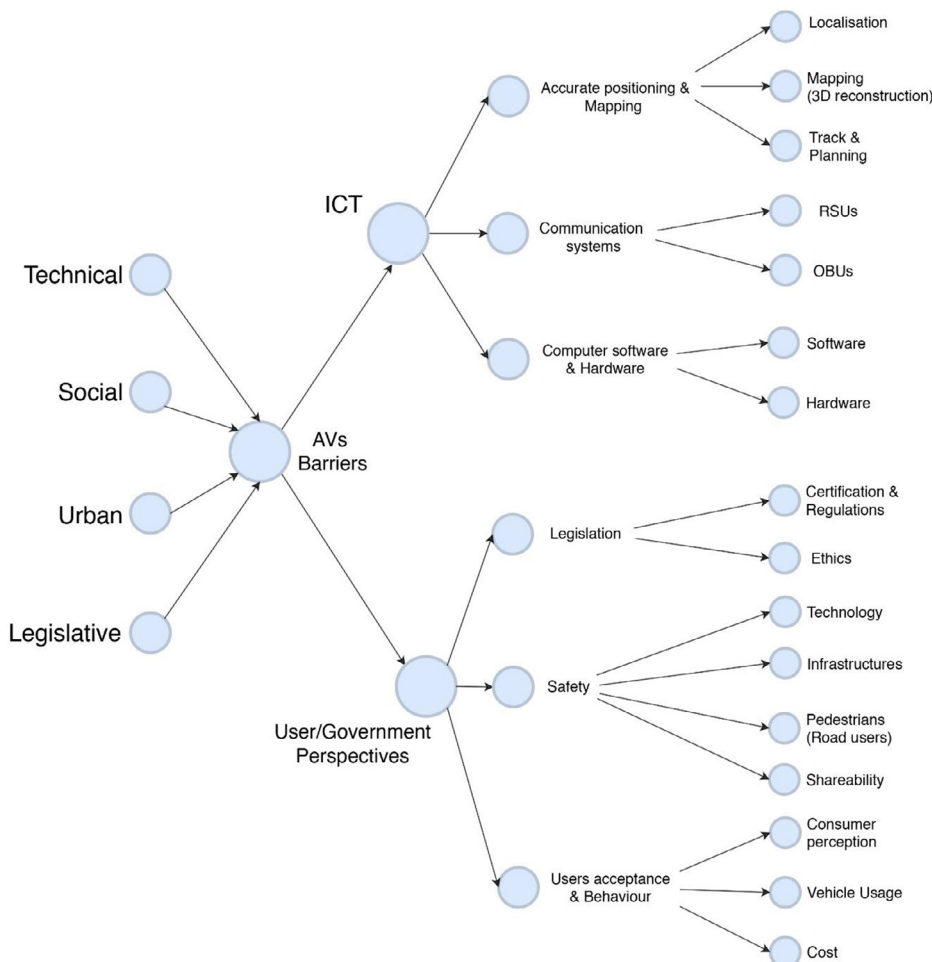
Technical

Social

Urban

Legislative

AVs Barriers

ICT

Accurate positioning & Mapping

Localisation

Mapping (3D reconstruction)

Track & Planning

Communication systems

RSUs

OBUs

Computer software & Hardware

Software

Hardware

User/Government Perspectives

Legislation

Certification & Regulations

Ethics

Safety

Technology

Infrastructures

Pedestrians (Road users)

Shareability

Users acceptance & Behaviour

Consumer perception

Vehicle Usage

Cost